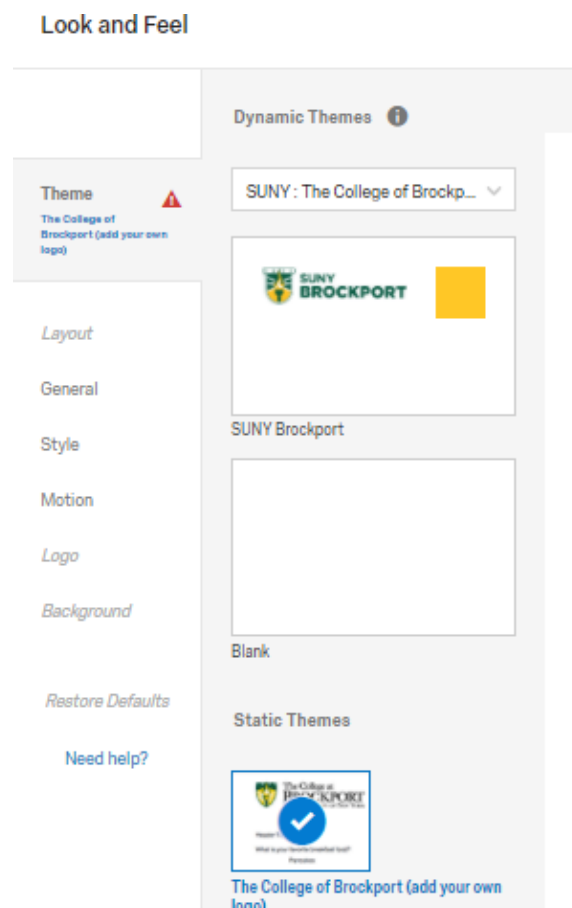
Look and Feel

Theme
The College of Brockport (add your own logo)

Layout
General
Style
Motion
Logo
Background

Restore Defaults

Need help?

Dynamic Themes

SUNY : The College of Brockp...

SUNY BROCKPORT

SUNY Brockport

Blank

Static Themes

The College at BROCKPORT
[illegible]
What is your favorite breakfast food?
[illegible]

The College of Brockport (add your own logo)